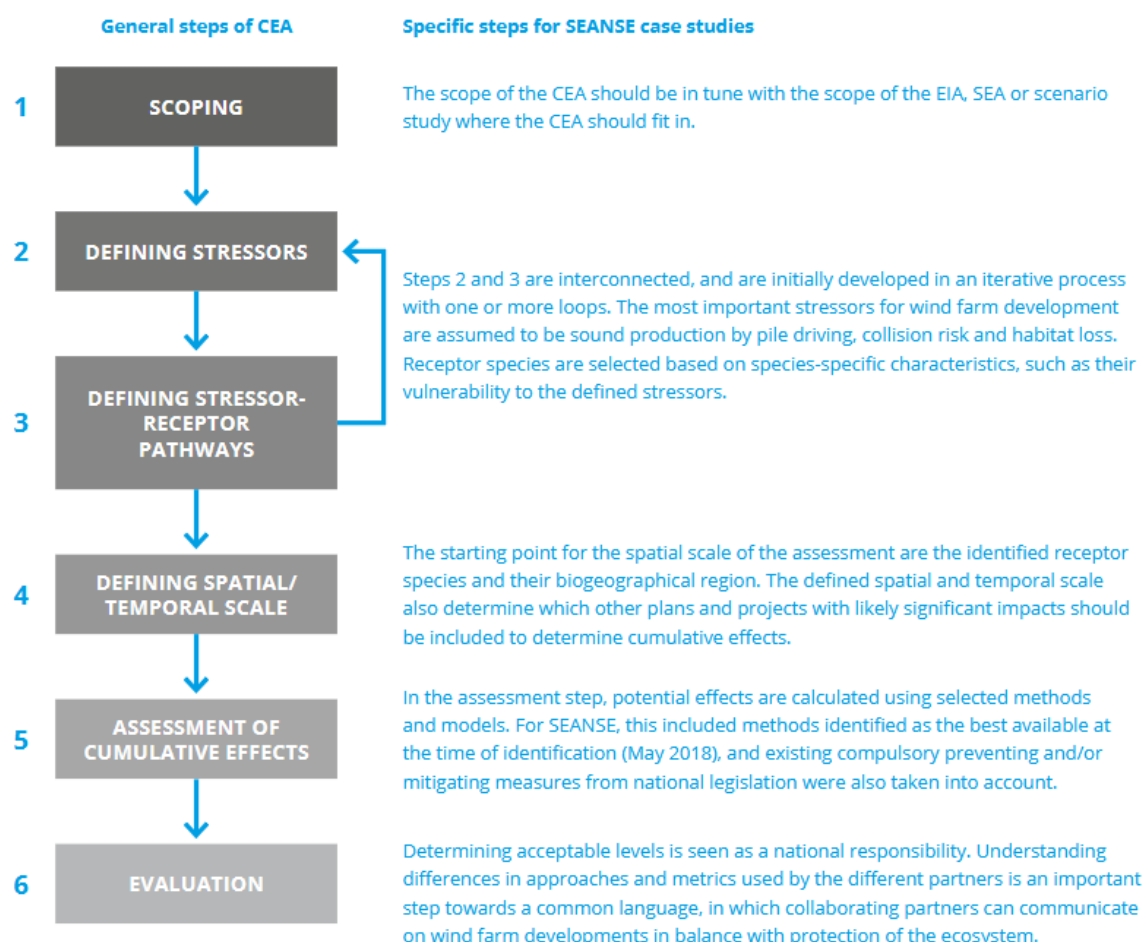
General steps of CEA

Specific steps for SEANSE case studies

1 SCOPING

The scope of the CEA should be in tune with the scope of the EIA, SEA or scenario study where the CEA should fit in.

2 DEFINING STRESSORS

3 DEFINING STRESSOR-RECEPTOR PATHWAYS

Steps 2 and 3 are interconnected, and are initially developed in an iterative process with one or more loops. The most important stressors for wind farm development are assumed to be sound production by pile driving, collision risk and habitat loss. Receptor species are selected based on species-specific characteristics, such as their vulnerability to the defined stressors.

4 DEFINING SPATIAL/ TEMPORAL SCALE

The starting point for the spatial scale of the assessment are the identified receptor species and their biogeographical region. The defined spatial and temporal scale also determine which other plans and projects with likely significant impacts should be included to determine cumulative effects.

5 ASSESSMENT OF CUMULATIVE EFFECTS

In the assessment step, potential effects are calculated using selected methods and models. For SEANSE, this included methods identified as the best available at the time of identification (May 2018), and existing compulsory preventing and/or mitigating measures from national legislation were also taken into account.

6 EVALUATION

Determining acceptable levels is seen as a national responsibility. Understanding differences in approaches and metrics used by the different partners is an important step towards a common language, in which collaborating partners can communicate on wind farm developments in balance with protection of the ecosystem.